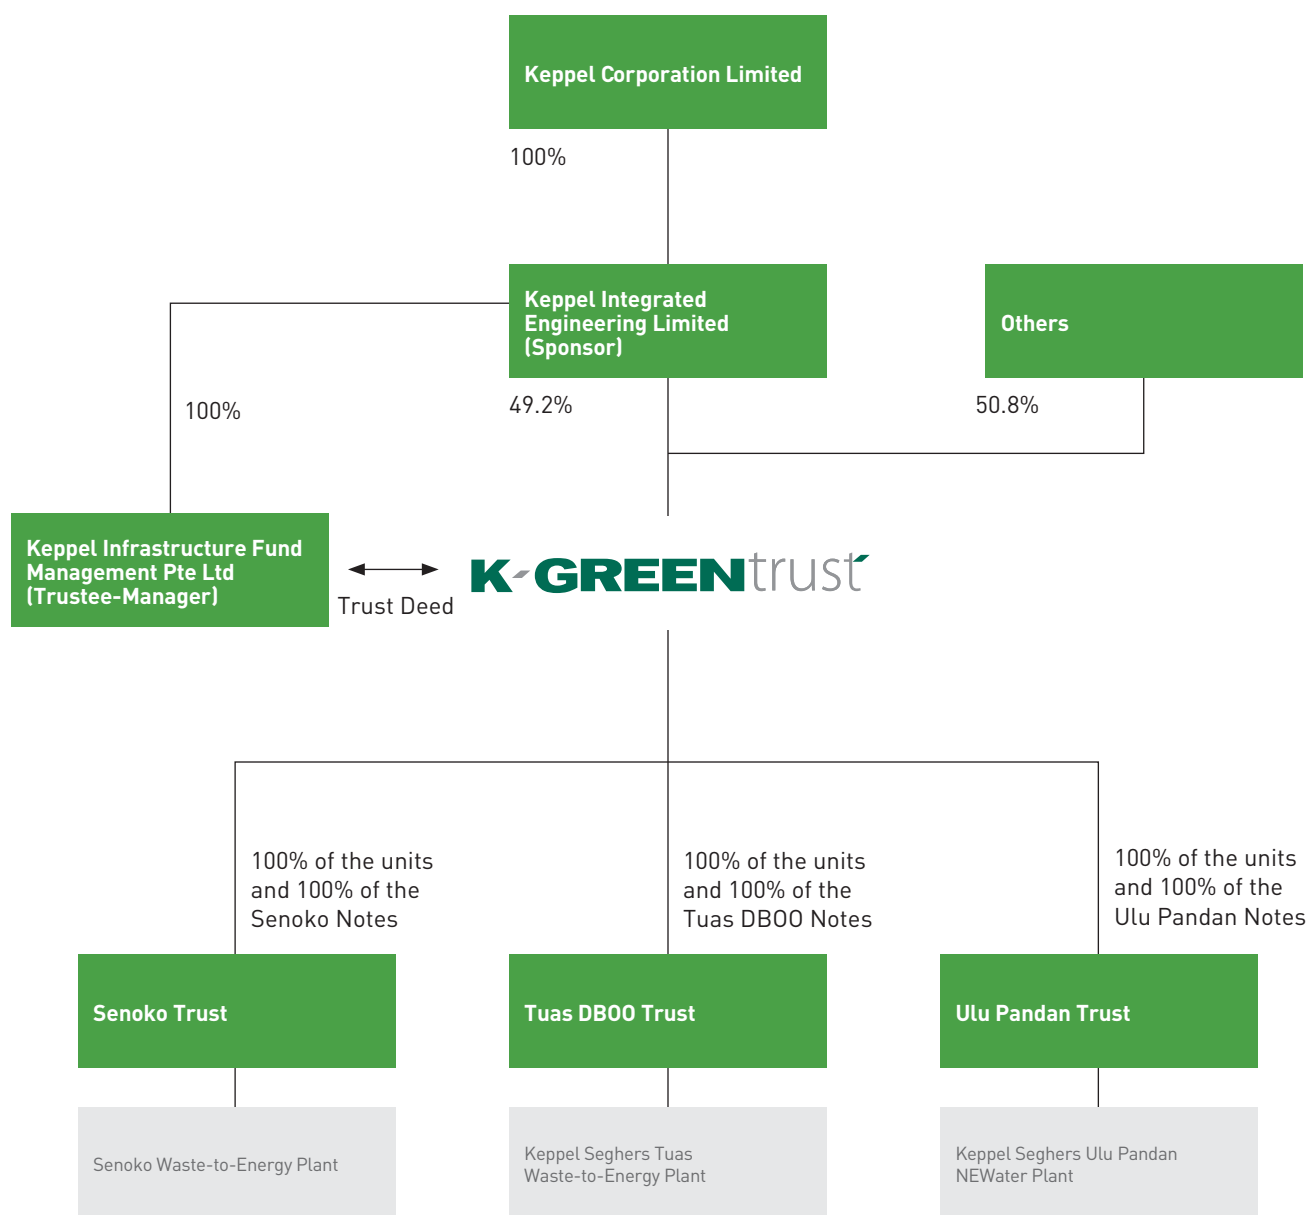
Keppel Corporation Limited

100%

Keppel Integrated Engineering Limited (Sponsor)

Others

100%

49.2%

50.8%

Keppel Infrastructure Fund Management Pte Ltd (Trustee-Manager)

Trust Deed

K-GREENtrust

100% of the units and 100% of the Senoko Notes

100% of the units and 100% of the Tuas DBOO Notes

100% of the units and 100% of the Ulu Pandan Notes

Senoko Trust

Tuas DBOO Trust

Ulu Pandan Trust

Senoko Waste-to-Energy Plant

Keppel Seghers Tuas Waste-to-Energy Plant

Keppel Seghers Ulu Pandan NEWater Plant